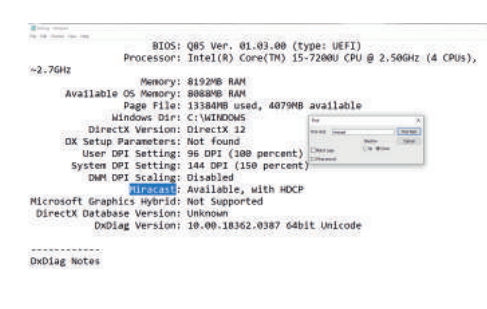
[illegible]
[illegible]
BIOS: Q05 Ver. 01.03.00 (type: UEFI)
Processor: Intel(R) Core(TM) i5-7200U CPU @ 2.50GHz (4 CPUs), ~2.7GHz
Memory: 8192MB RAM
Available OS Memory: 8088MB RAM
Page File: 13384MB used, 4079MB available
Windows Dir: C:\WINDOWS
DirectX Version: DirectX 12
DX Setup Parameters: Not found
User DPI Setting: 96 DPI (100 percent)
System DPI Setting: 144 DPI (150 percent)
DWM DPI Scaling: Disabled
Miracast: Available, with HDCP
Microsoft Graphics Hybrid: Not Supported
DirectX Database Version: Unknown
DxDiag Version: 10.00.18362.0387 64bit Unicode

------------
DxDiag Notes

Find
Find what: miracast
Find Next
Direction
Cancel
Match case
Up
Down
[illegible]